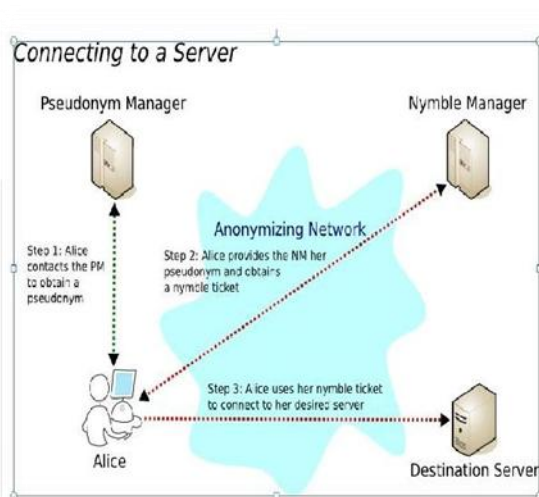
Connecting to a Server

Pseudonym Manager

Nymble Manager

Anonymizing Network

Step 1: Alice contacts the PM to obtain a pseudonym

Step 2: Alice provides the NM her pseudonym and obtains a nymble ticket

Step 3: Alice uses her nymble ticket to connect to her desired server

Alice

Destination Server